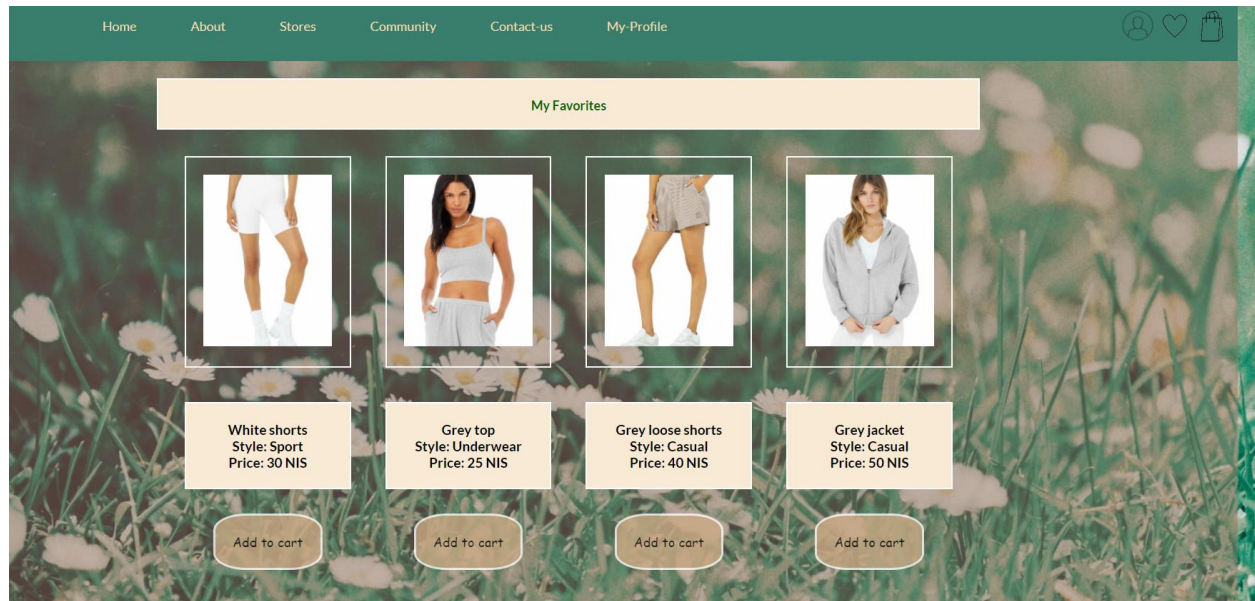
Home About Stores Community Contact-us My-Profile

My Favorites

White shorts
Style: Sport
Price: 30 NIS

Add to cart

Grey top
Style: Underwear
Price: 25 NIS

Add to cart

Grey loose shorts
Style: Casual
Price: 40 NIS

Add to cart

Grey jacket
Style: Casual
Price: 50 NIS

Add to cart